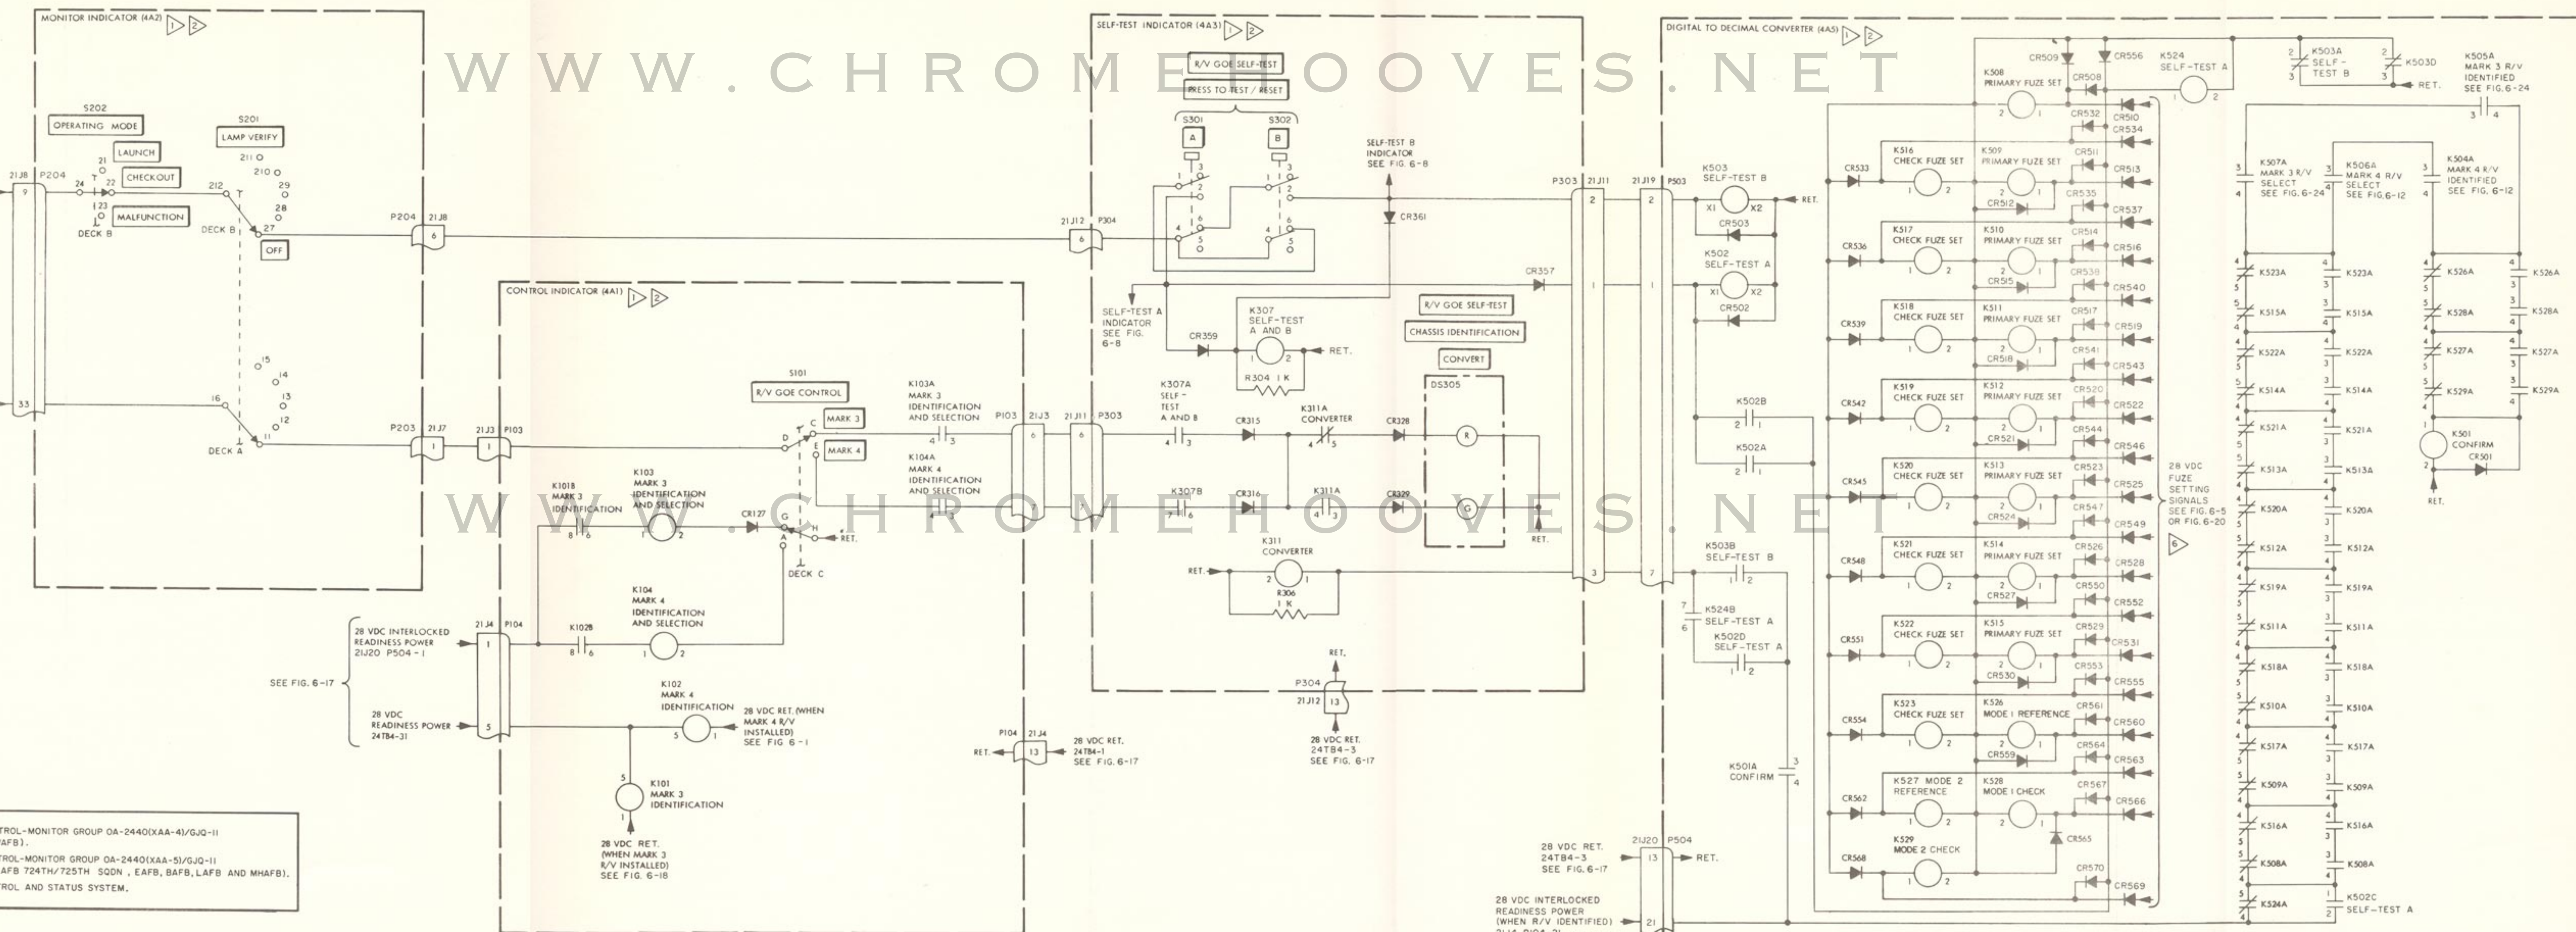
W W W . C H R O M E H O O V E S . N E T

MONITOR INDICATOR (4A2) 1 2

S202
OPERATING MODE
LAUNCH
CHECKOUT
MALFUNCTION
DECK B

S201
LAMP VERIFY
DECK B
OFF
DECK A

21J8 P204
P204 21J8
P203 21J7

CONTROL INDICATOR (4A1) 1 2

S101
R/V GOE CONTROL
MARK 3
MARK 4
DECK C

K101B MARK 3 IDENTIFICATION
K103 MARK 3 IDENTIFICATION AND SELECTION
CR127
K102B
K104 MARK 4 IDENTIFICATION AND SELECTION
K102 MARK 4 IDENTIFICATION
K101 MARK 3 IDENTIFICATION
K103A MARK 3 IDENTIFICATION AND SELECTION
K104A MARK 4 IDENTIFICATION AND SELECTION

28 VDC INTERLOCKED READINESS POWER 21J20 P504-1
SEE FIG. 6-17
28 VDC READINESS POWER 24TB4-31
28 VDC RET. (WHEN MARK 4 R/V INSTALLED) SEE FIG 6-1
28 VDC RET. (WHEN MARK 3 R/V INSTALLED) SEE FIG. 6-18
RET.
P104 21J4
28 VDC RET. 24TB4-1 SEE FIG. 6-17

TROL-MONITOR GROUP OA-2440(XAA-4)/GJQ-11
AFB).
TROL-MONITOR GROUP OA-2440(XAA-5)/GJQ-11
AFB 724TH/725TH SQDN, EAFB, BAFB, LAFB AND MHAFB).
TROL AND STATUS SYSTEM.

SELF-TEST INDICATOR (4A3) 1 2
R/V GOE SELF-TEST
PRESS TO TEST / RESET
S301 A
S302 B
SELF-TEST B INDICATOR SEE FIG. 6-8
CR361
SELF-TEST A INDICATOR SEE FIG. 6-8
CR359
K307 SELF-TEST A AND B
R304 1K
R/V GOE SELF-TEST
CHASSIS IDENTIFICATION
CONVERT
DS305
K307A SELF-TEST A AND B
CR315
K311A CONVERTER
CR328
K307B
CR316
K311A
CR329
K311 CONVERTER
R306 1K
CR357
P103 21J3 21J11 P303
21J12 P304
P304 21J12
28 VDC RET. 24TB4-3 SEE FIG. 6-17

DIGITAL TO DECIMAL CONVERTER (4A5) 1 2
P303 21J11 21J19 P503
K503 SELF-TEST B
CR503
K502 SELF-TEST A
CR502
K502B
K502A
K503B SELF-TEST B
K524B SELF-TEST A
K502D SELF-TEST A
K501A CONFIRM
28 VDC RET. 24TB4-3 SEE FIG. 6-17
21J20 P504
28 VDC INTERLOCKED READINESS POWER (WHEN R/V IDENTIFIED)

CR509 CR556
K524 SELF-TEST A
K503A SELF-TEST B
K503D
K505A MARK 3 R/V IDENTIFIED SEE FIG. 6-24
K508 PRIMARY FUZE SET
K516 CHECK FUZE SET
K509 PRIMARY FUZE SET
K517 CHECK FUZE SET
K510 PRIMARY FUZE SET
K518 CHECK FUZE SET
K511 PRIMARY FUZE SET
K519 CHECK FUZE SET
K512 PRIMARY FUZE SET
K520 CHECK FUZE SET
K513 PRIMARY FUZE SET
K521 CHECK FUZE SET
K514 PRIMARY FUZE SET
K522 CHECK FUZE SET
K515 PRIMARY FUZE SET
K523 CHECK FUZE SET
K526 MODE 1 REFERENCE
K527 MODE 2 REFERENCE
K528 MODE 1 CHECK
K529 MODE 2 CHECK
28 VDC FUZE SETTING SIGNALS SEE FIG. 6-5 OR FIG. 6-20
K507A MARK 3 R/V SELECT SEE FIG. 6-24
K506A MARK 4 R/V SELECT SEE FIG. 6-12
K504A MARK 4 R/V IDENTIFIED SEE FIG. 6-12
K501 CONFIRM
CR501
K523A K515A K522A K514A K521A K513A K520A K512A K519A K511A K518A K510A K517A K509A K516A K508A K524A
K526A K528A K527A K529A
K502C SELF-TEST A